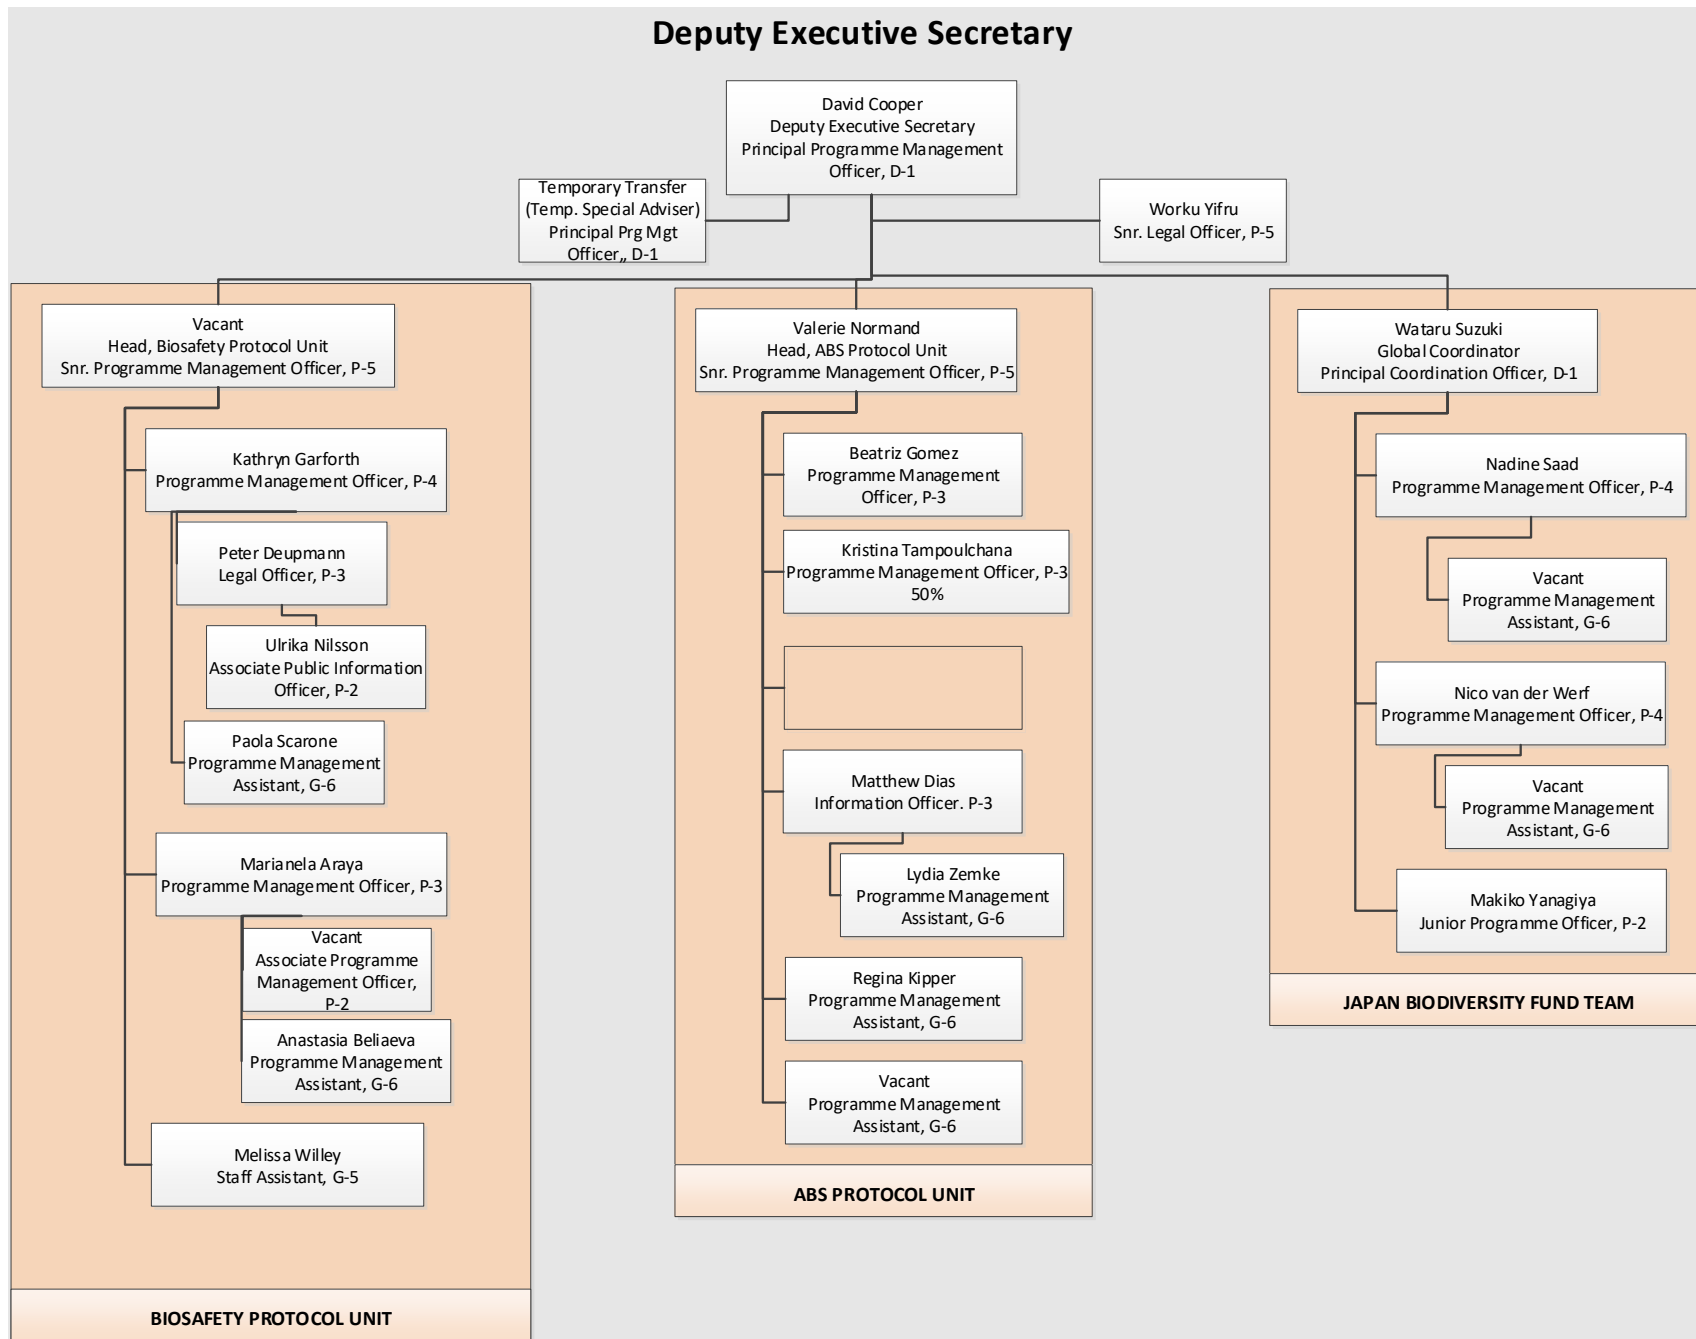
Deputy Executive Secretary

David Cooper
Deputy Executive Secretary
Principal Programme Management Officer, D-1

Temporary Transfer
(Temp. Special Adviser)
Principal Prg Mgt Officer,, D-1

Worku Yifru
Snr. Legal Officer, P-5

Vacant
Head, Biosafety Protocol Unit
Snr. Programme Management Officer, P-5

Kathryn Garforth
Programme Management Officer, P-4

Peter Deupmann
Legal Officer, P-3

Ulrika Nilsson
Associate Public Information Officer, P-2

Paola Scarone
Programme Management Assistant, G-6

Marianela Araya
Programme Management Officer, P-3

Vacant
Associate Programme Management Officer, P-2

Anastasia Beliaeva
Programme Management Assistant, G-6

Melissa Willey
Staff Assistant, G-5

BIOSAFETY PROTOCOL UNIT

Valerie Normand
Head, ABS Protocol Unit
Snr. Programme Management Officer, P-5

Beatriz Gomez
Programme Management Officer, P-3

Kristina Tampoulchana
Programme Management Officer, P-3
50%

Matthew Dias
Information Officer. P-3

Lydia Zemke
Programme Management Assistant, G-6

Regina Kipper
Programme Management Assistant, G-6

Vacant
Programme Management Assistant, G-6

ABS PROTOCOL UNIT

Wataru Suzuki
Global Coordinator
Principal Coordination Officer, D-1

Nadine Saad
Programme Management Officer, P-4

Vacant
Programme Management Assistant, G-6

Nico van der Werf
Programme Management Officer, P-4

Vacant
Programme Management Assistant, G-6

Makiko Yanagiya
Junior Programme Officer, P-2

JAPAN BIODIVERSITY FUND TEAM